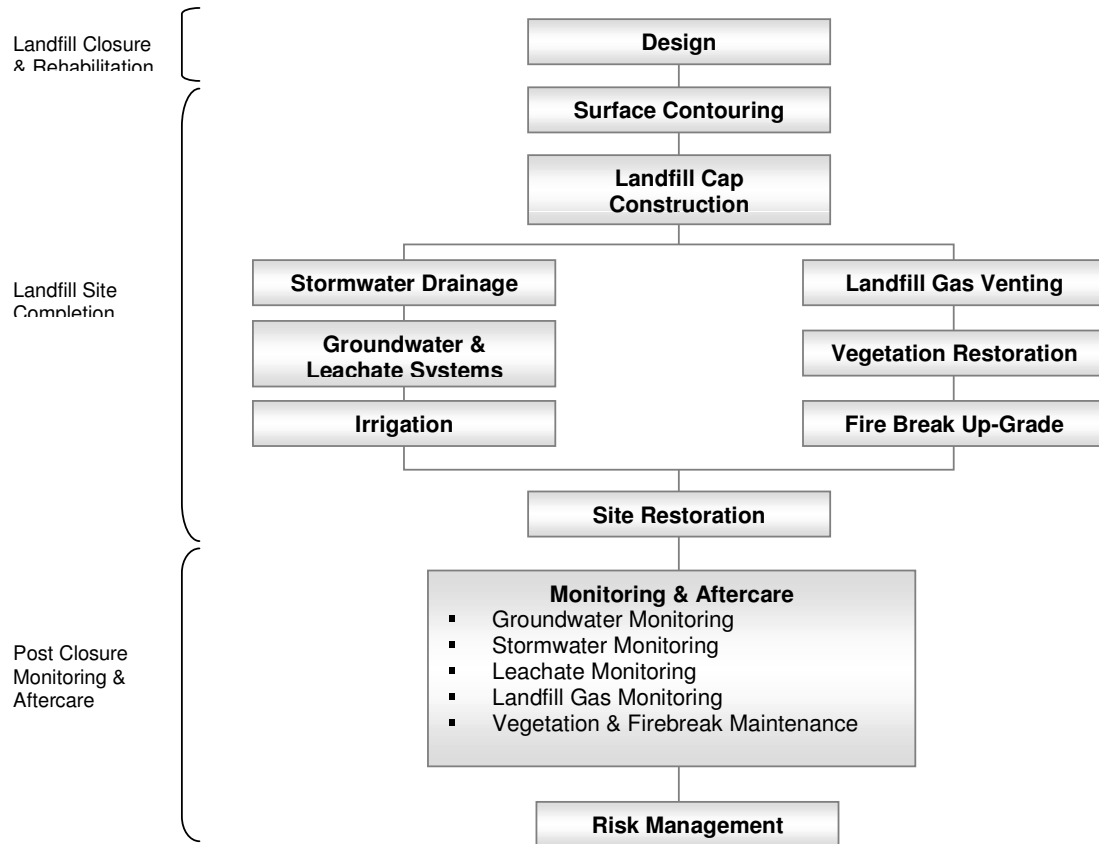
Landfill Closure & Rehabilitation

Design

Surface Contouring

Landfill Cap Construction

Landfill Site Completion

Stormwater Drainage

Groundwater & Leachate Systems

Irrigation

Landfill Gas Venting

Vegetation Restoration

Fire Break Up-Grade

Site Restoration

Post Closure Monitoring & Aftercare

Monitoring & Aftercare
- Groundwater Monitoring
- Stormwater Monitoring
- Leachate Monitoring
- Landfill Gas Monitoring
- Vegetation & Firebreak Maintenance

Risk Management